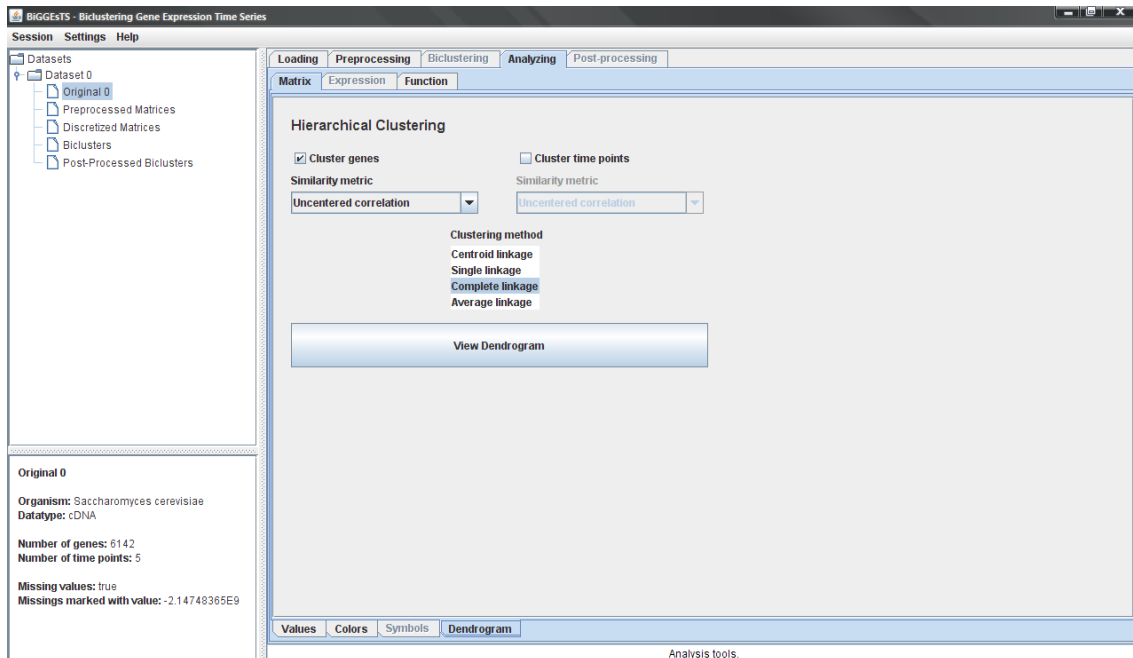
BiGGEsTS - Biclustering Gene Expression Time Series

Session Settings Help

Datasets
Dataset 0
Original 0
Preprocessed Matrices
Discretized Matrices
Biclusters
Post-Processed Biclusters

Original 0

Organism: Saccharomyces cerevisiae
Datatype: cDNA

Number of genes: 6142
Number of time points: 5

Missing values: true
Missings marked with value: -2.14748365E9

Loading Preprocessing Biclustering Analyzing Post-processing

Matrix Expression Function

Hierarchical Clustering

Cluster genes

Cluster time points

Similarity metric

Uncentered correlation

Similarity metric

Uncentered correlation

Clustering method
Centroid linkage
Single linkage
Complete linkage
Average linkage

View Dendrogram

Values Colors Symbols Dendrogram

Analysis tools.